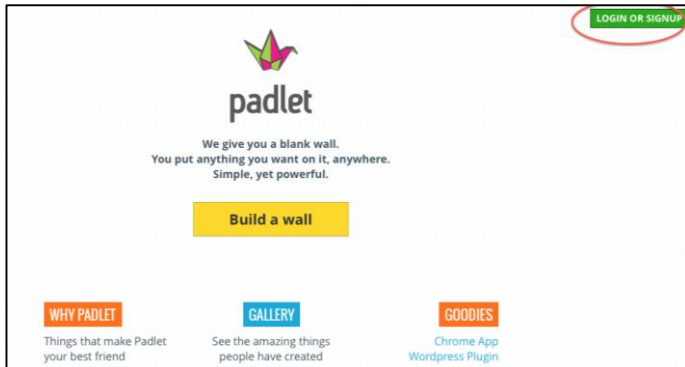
LOGIN OR SIGNUP

padlet

We give you a blank wall.
You put anything you want on it, anywhere.
Simple, yet powerful.

Build a wall

WHY PADLET
Things that make Padlet your best friend

GALLERY
See the amazing things people have created

GOODIES
Chrome App
Wordpress Plugin